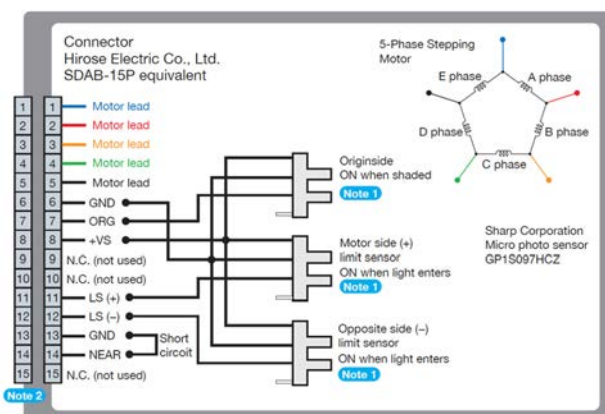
Connector
Hirose Electric Co., Ltd.
SDAB-15P equivalent

5-Phase Stepping Motor

E phase
A phase
D phase
B phase
C phase

| | | |
|---|---|---|
| 1 | 1 | Motor lead |
| 2 | 2 | Motor lead |
| 3 | 3 | Motor lead |
| 4 | 4 | Motor lead |
| 5 | 5 | Motor lead |
| 6 | 6 | GND |
| 7 | 7 | ORG |
| 8 | 8 | +VS |
| 9 | 9 | N.C. (not used) |
| 10 | 10 | N.C. (not used) |
| 11 | 11 | LS (+) |
| 12 | 12 | LS (–) |
| 13 | 13 | GND |
| 14 | 14 | NEAR |
| 15 | 15 | N.C. (not used) |

Short circoit

Note 2

Originside
ON when shaded
Note 1

Motor side (+)
limit sensor
ON when light enters
Note 1

Opposite side (–)
limit sensor
ON when light enters
Note 1

Sharp Corporation
Micro photo sensor
GP1S097HCZ